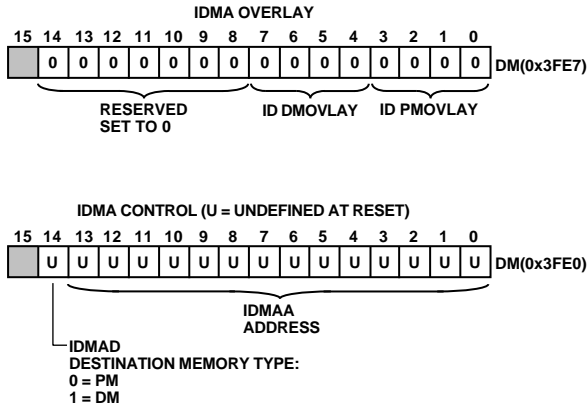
IDMA OVERLAY

15 14 13 12 11 10 9 8 7 6 5 4 3 2 1 0

| 15 | 14 | 13 | 12 | 11 | 10 | 9 | 8 | 7 | 6 | 5 | 4 | 3 | 2 | 1 | 0 |
|---|---|---|---|---|---|---|---|---|---|---|---|---|---|---|---|
|  | 0 | 0 | 0 | 0 | 0 | 0 | 0 | 0 | 0 | 0 | 0 | 0 | 0 | 0 | 0 |

DM(0x3FE7)

RESERVED
SET TO 0

ID DMOVLAY

ID PMOVLAY

IDMA CONTROL (U = UNDEFINED AT RESET)

| 15 | 14 | 13 | 12 | 11 | 10 | 9 | 8 | 7 | 6 | 5 | 4 | 3 | 2 | 1 | 0 |
|---|---|---|---|---|---|---|---|---|---|---|---|---|---|---|---|
|  | U | U | U | U | U | U | U | U | U | U | U | U | U | U | U |

DM(0x3FE0)

IDMAA
ADDRESS

IDMAD
DESTINATION MEMORY TYPE:
0 = PM
1 = DM